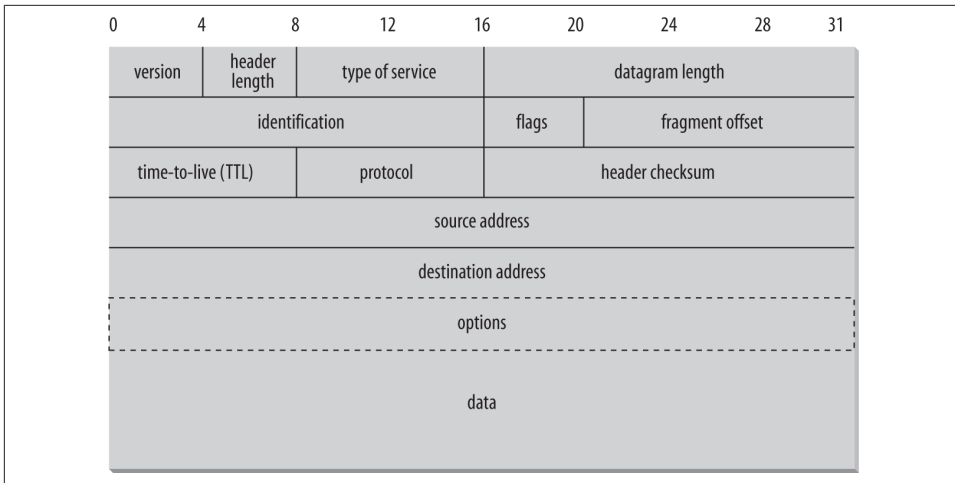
0 4 8 12 16 20 24 28 31

version
header length
type of service
datagram length
identification
flags
fragment offset
time-to-live (TTL)
protocol
header checksum
source address
destination address
options
data